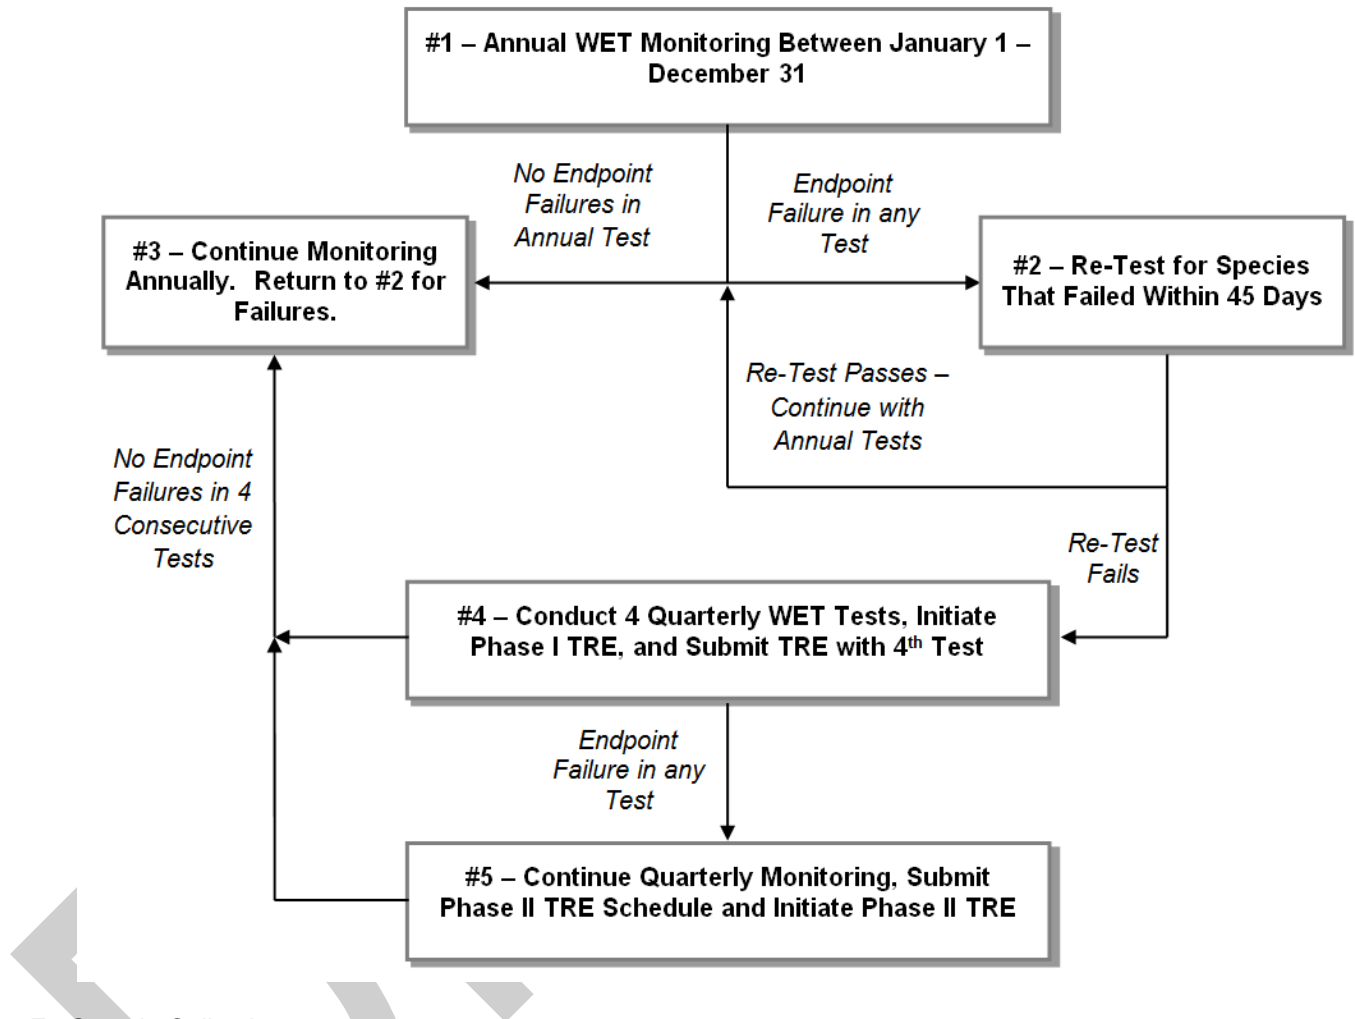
#1 – Annual WET Monitoring Between January 1 – December 31

No Endpoint Failures in Annual Test

Endpoint Failure in any Test

#3 – Continue Monitoring Annually. Return to #2 for Failures.

#2 – Re-Test for Species That Failed Within 45 Days

Re-Test Passes – Continue with Annual Tests

No Endpoint Failures in 4 Consecutive Tests

Re-Test Fails

#4 – Conduct 4 Quarterly WET Tests, Initiate Phase I TRE, and Submit TRE with 4$^{th}$ Test

Endpoint Failure in any Test

#5 – Continue Quarterly Monitoring, Submit Phase II TRE Schedule and Initiate Phase II TRE

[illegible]